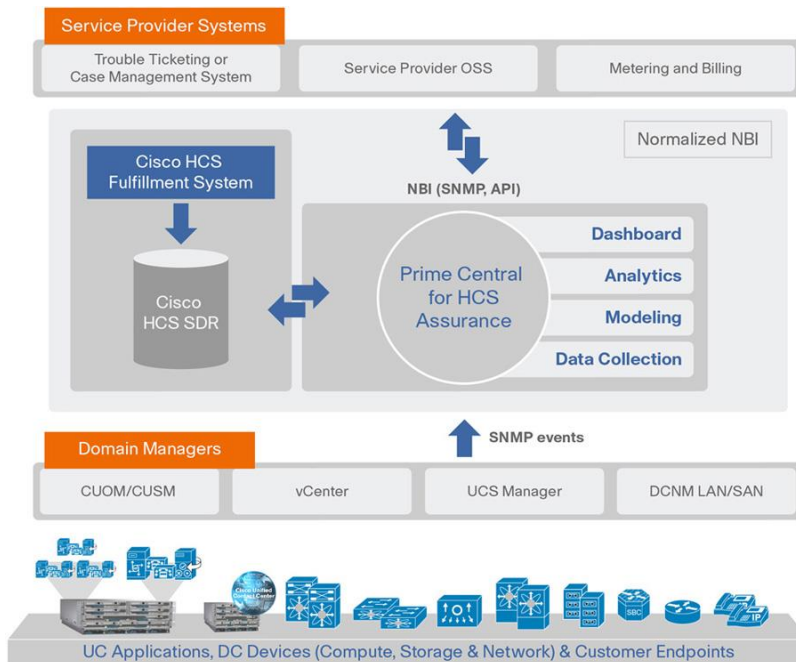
Service Provider Systems

Trouble Ticketing or Case Management System

Service Provider OSS

Metering and Billing

Normalized NBI

Cisco HCS Fulfillment System

NBI (SNMP, API)

Cisco HCS SDR

Prime Central for HCS Assurance

Dashboard

Analytics

Modeling

Data Collection

Domain Managers

SNMP events

CUOM/CUSM

vCenter

UCS Manager

DCNM LAN/SAN

SBC

IP

UC Applications, DC Devices (Compute, Storage & Network) & Customer Endpoints